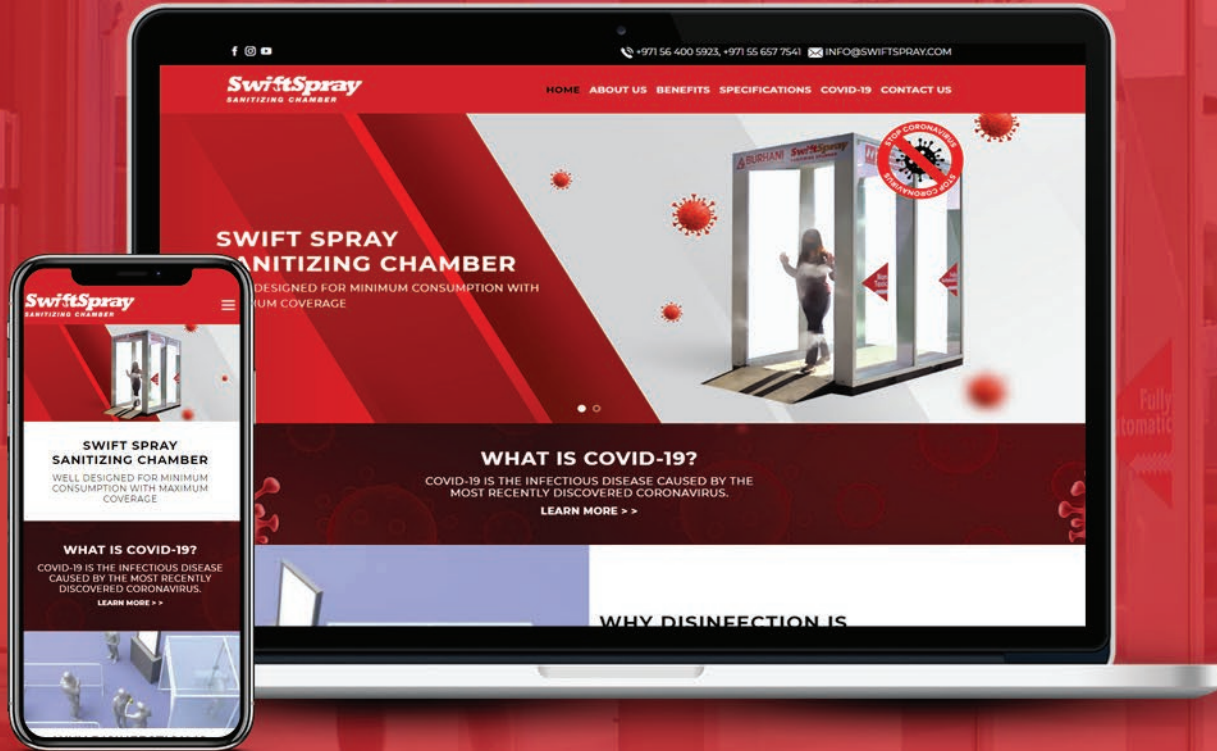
+971 56 400 5923, +971 55 657 7541 INFO@SWIFTSPRAY.COM

SwiftSpray
SANITIZING CHAMBER

HOME ABOUT US BENEFITS SPECIFICATIONS COVID-19 CONTACT US

BURHANI SwiftSpray

STOP CORONAVIRUS STOP CORONAVIRUS

SWIFT SPRAY
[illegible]ANITIZING CHAMBER
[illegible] DESIGNED FOR MINIMUM CONSUMPTION WITH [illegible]UM COVERAGE

WHAT IS COVID-19?
COVID-19 IS THE INFECTIOUS DISEASE CAUSED BY THE MOST RECENTLY DISCOVERED CORONAVIRUS.
LEARN MORE > >

WHY DISINFECTION IS

Fully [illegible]omatic

SwiftSpray
SANITIZING CHAMBER

SWIFT SPRAY
SANITIZING CHAMBER
WELL DESIGNED FOR MINIMUM CONSUMPTION WITH MAXIMUM COVERAGE

WHAT IS COVID-19?
COVID-19 IS THE INFECTIOUS DISEASE CAUSED BY THE MOST RECENTLY DISCOVERED CORONAVIRUS.
LEARN MORE > >